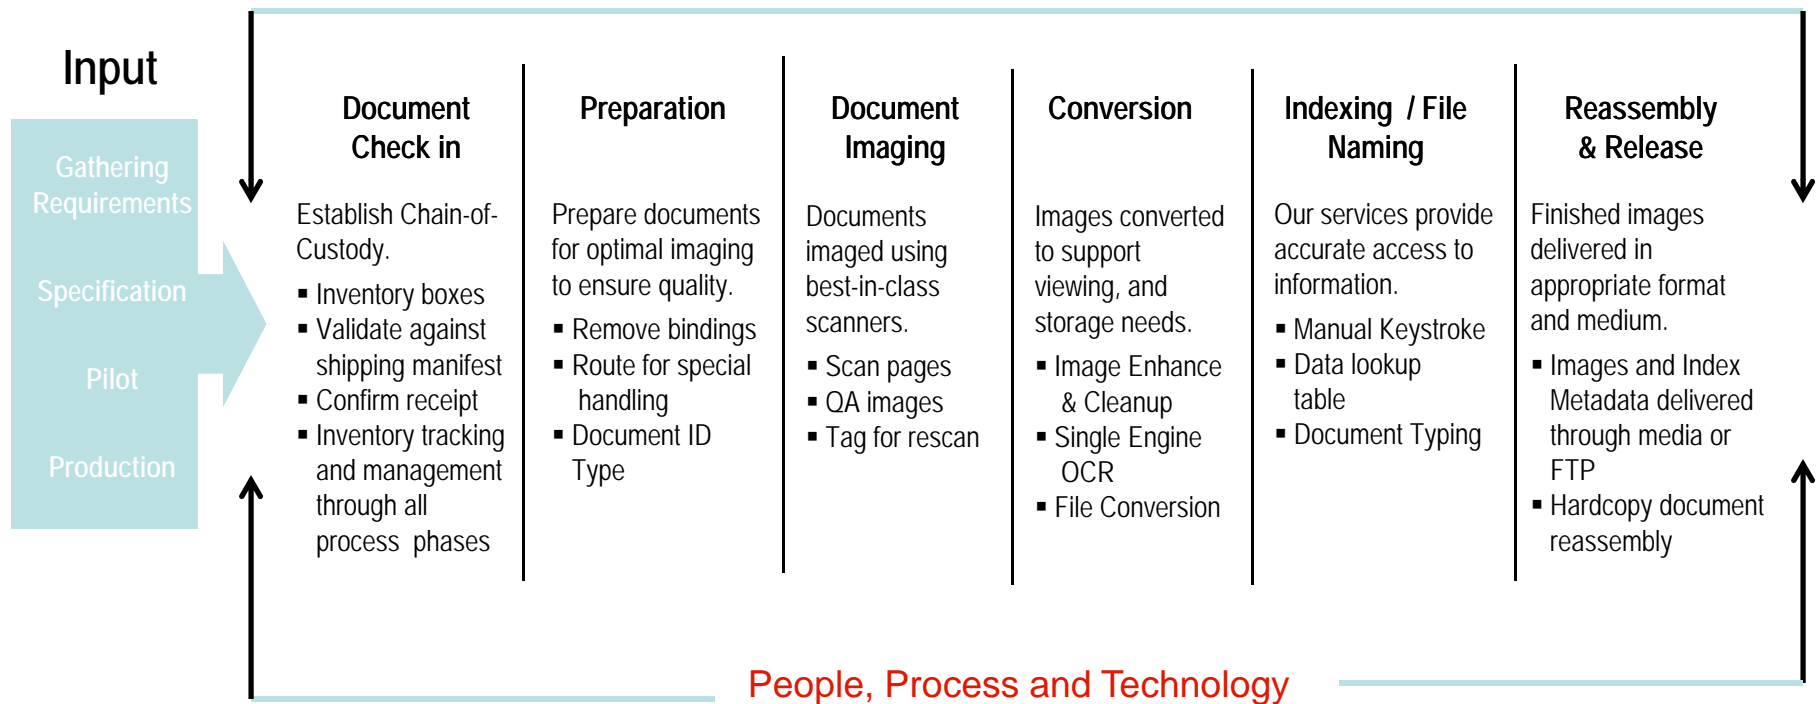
Input

Gathering Requirements

Specification

Pilot

Production

Document Check in

Establish Chain-of-Custody.

- Inventory boxes
- Validate against shipping manifest
- Confirm receipt
- Inventory tracking and management through all process phases

Preparation

Prepare documents for optimal imaging to ensure quality.

- Remove bindings
- Route for special handling
- Document ID Type

Document Imaging

Documents imaged using best-in-class scanners.

- Scan pages
- QA images
- Tag for rescan

Conversion

Images converted to support viewing, and storage needs.

- Image Enhance & Cleanup
- Single Engine OCR
- File Conversion

Indexing / File Naming

Our services provide accurate access to information.

- Manual Keystroke
- Data lookup table
- Document Typing

Reassembly & Release

Finished images delivered in appropriate format and medium.

- Images and Index Metadata delivered through media or FTP
- Hardcopy document reassembly

People, Process and Technology